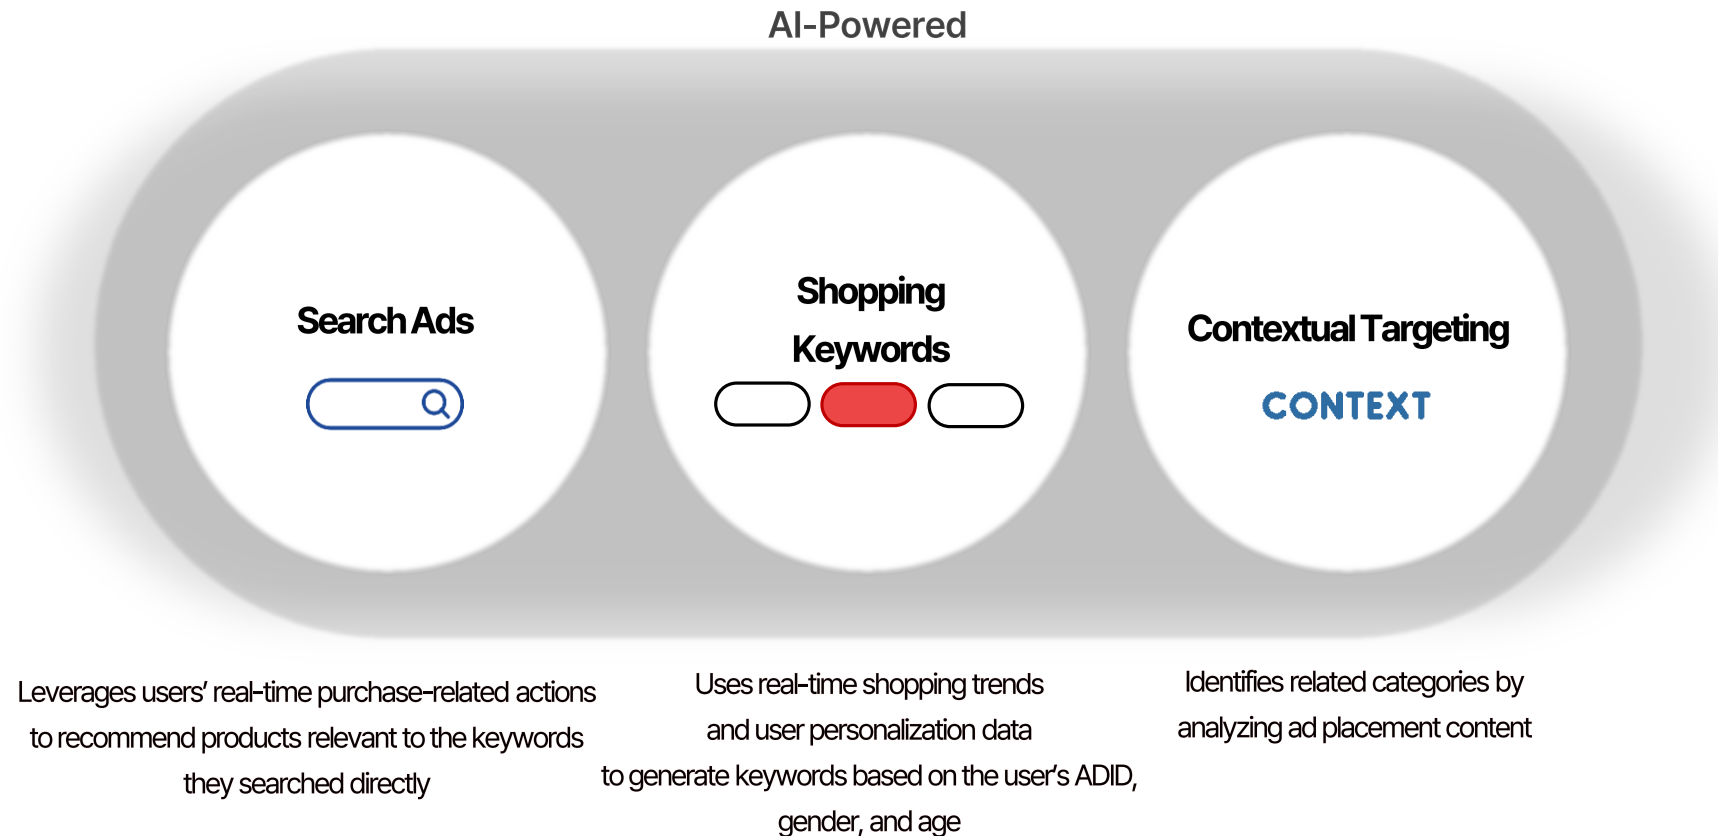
AI-Powered

Search Ads

Shopping Keywords

Contextual Targeting

CONTEXT

Leverages users' real-time purchase-related actions to recommend products relevant to the keywords they searched directly

Uses real-time shopping trends and user personalization data to generate keywords based on the user's ADID, gender, and age

Identifies related categories by analyzing ad placement content